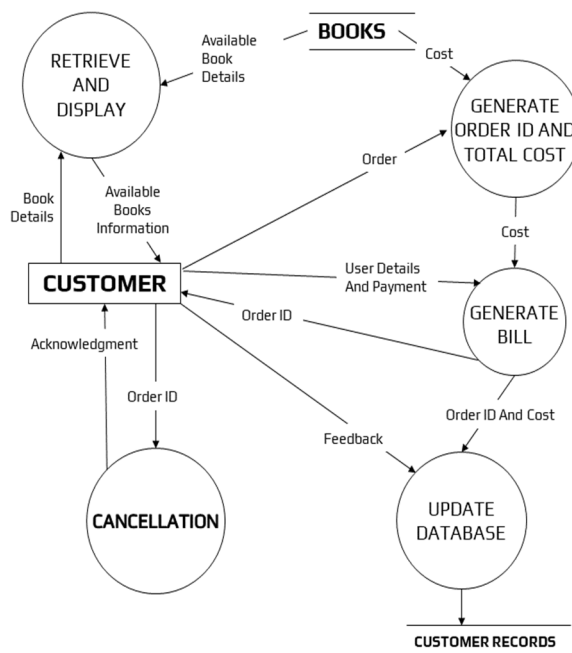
BOOKS

RETRIEVE AND DISPLAY

Available Book Details

Cost

GENERATE ORDER ID AND TOTAL COST

Order

Book Details

Available Books Information

Cost

CUSTOMER

User Details And Payment

GENERATE BILL

Order ID

Acknowledgment

Order ID

Order ID And Cost

Feedback

CANCELLATION

UPDATE DATABASE

CUSTOMER RECORDS